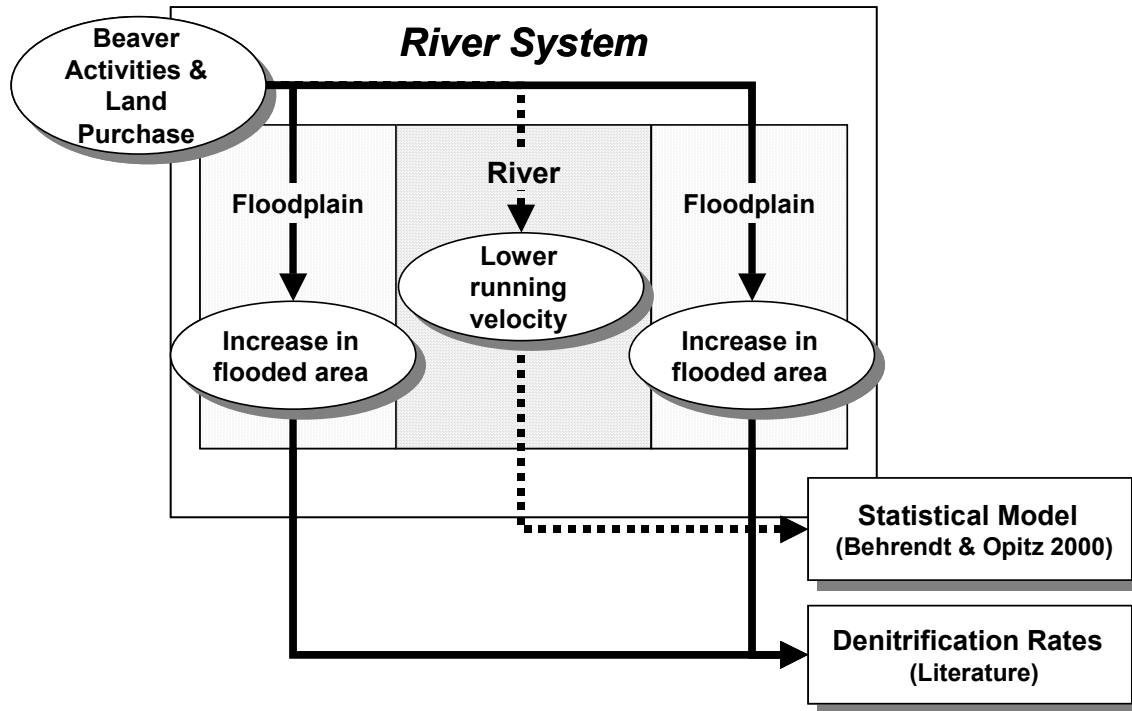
Beaver Activities & Land Purchase

River System

River

Floodplain

Floodplain

Lower running velocity

Increase in flooded area

Increase in flooded area

Statistical Model (Behrendt & Opitz 2000)

Denitrification Rates (Literature)